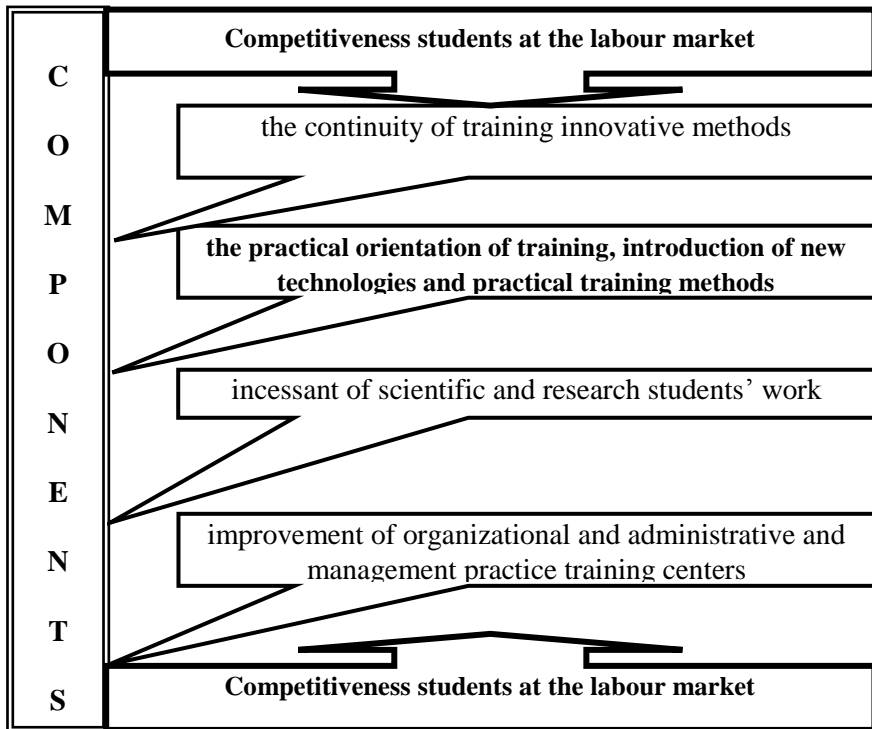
C
O
M
P
O
N
E
N
T
S

Competitiveness students at the labour market

the continuity of training innovative methods

the practical orientation of training, introduction of new technologies and practical training methods

incessant of scientific and research students' work

improvement of organizational and administrative and management practice training centers

Competitiveness students at the labour market